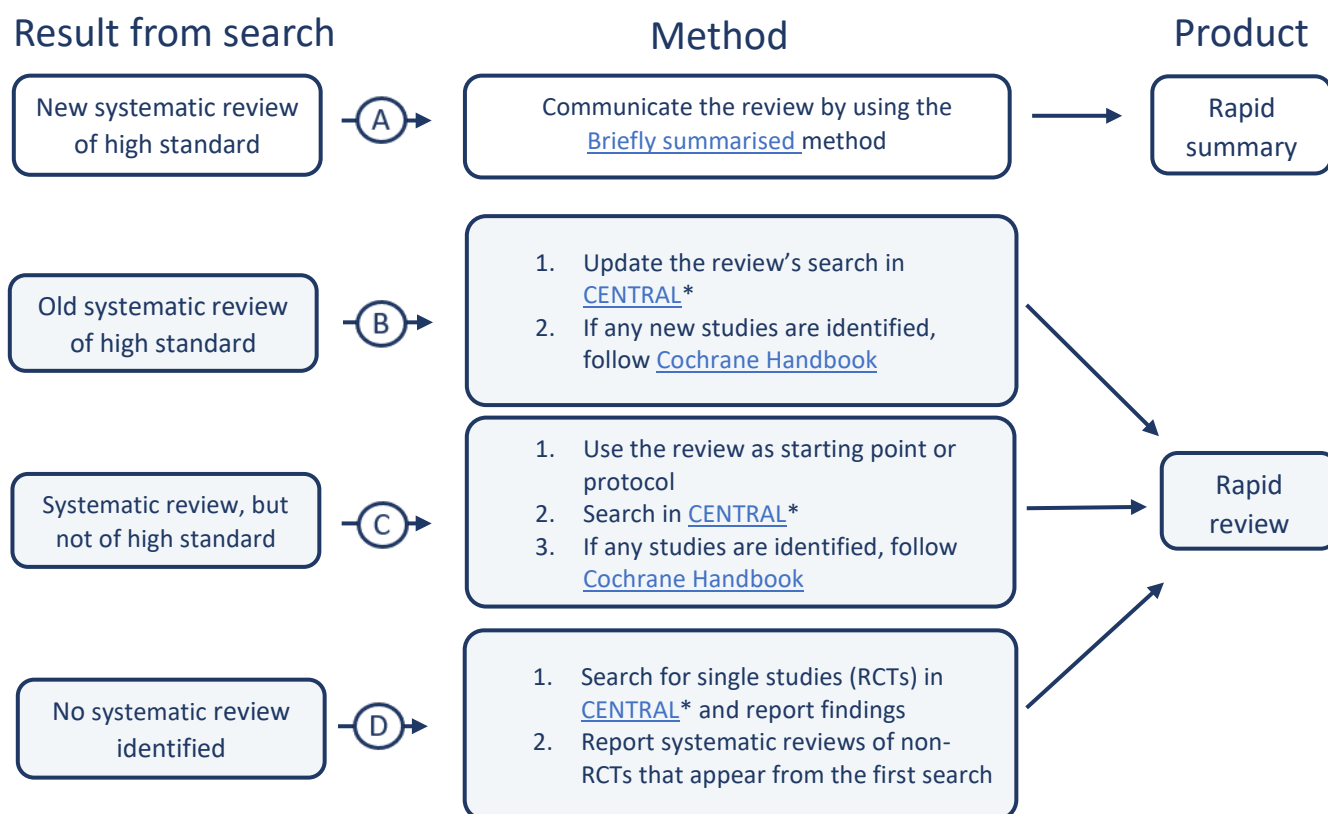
Result from search

Method

Product

New systematic review of high standard

A

Communicate the review by using the Briefly summarised method

Rapid summary

Old systematic review of high standard

B

1. Update the review's search in CENTRAL*
2. If any new studies are identified, follow Cochrane Handbook

Systematic review, but not of high standard

C

1. Use the review as starting point or protocol
2. Search in CENTRAL*
3. If any studies are identified, follow Cochrane Handbook

Rapid review

No systematic review identified

D

1. Search for single studies (RCTs) in CENTRAL* and report findings
2. Report systematic reviews of non-RCTs that appear from the first search